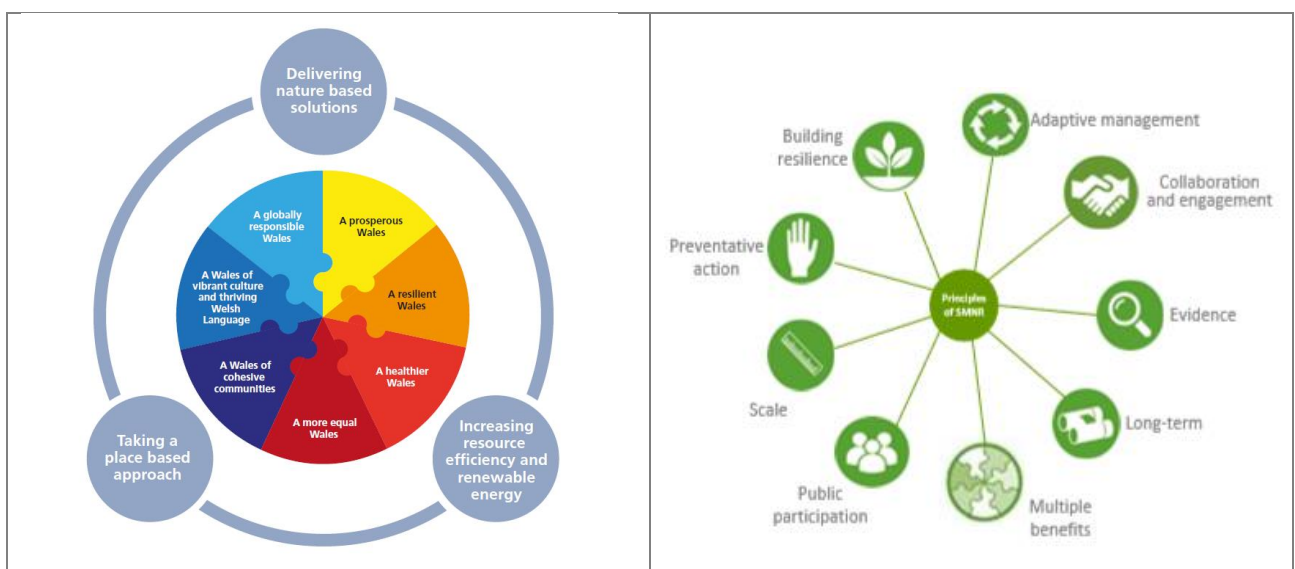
Delivering nature based solutions

A globally responsible Wales

A prosperous Wales

A Wales of vibrant culture and thriving Welsh Language

A resilient Wales

A Wales of cohesive communities

A healthier Wales

A more equal Wales

Taking a place based approach

Increasing resource efficiency and renewable energy

Building resilience

Adaptive management

Collaboration and engagement

Preventative action

Principles of SMNR

Evidence

Scale

Long-term

Public participation

Multiple benefits